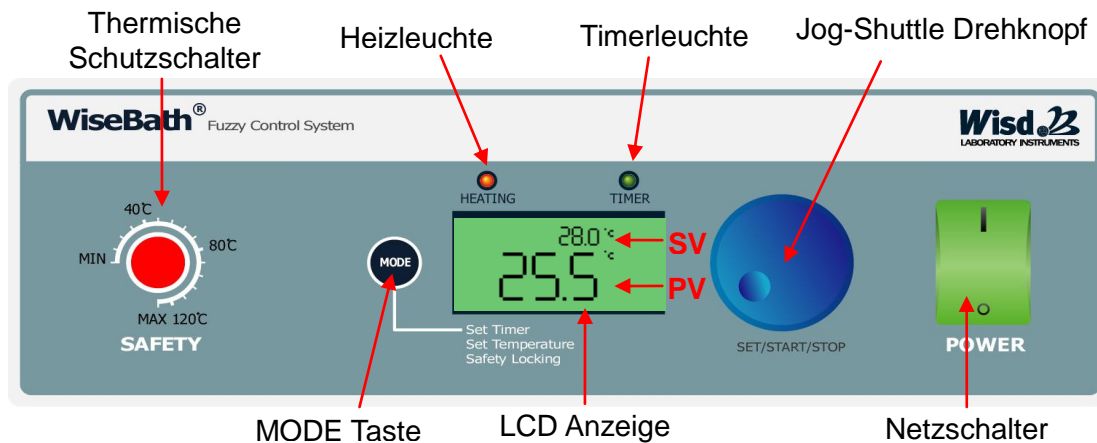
Thermische Schutzschalter

Heizleuchte

Timerleuchte

Jog-Shuttle Drehknopf

WiseBath® Fuzzy Control System

Wisd LABORATORY INSTRUMENTS

HEATING

TIMER

40℃

MIN

80℃

MAX 120℃

SAFETY

MODE

28.0 ℃

SV

25.5 ℃

PV

Set Timer
Set Temperature
Safety Locking

SET/START/STOP

POWER

MODE Taste

LCD Anzeige

Netzschalter